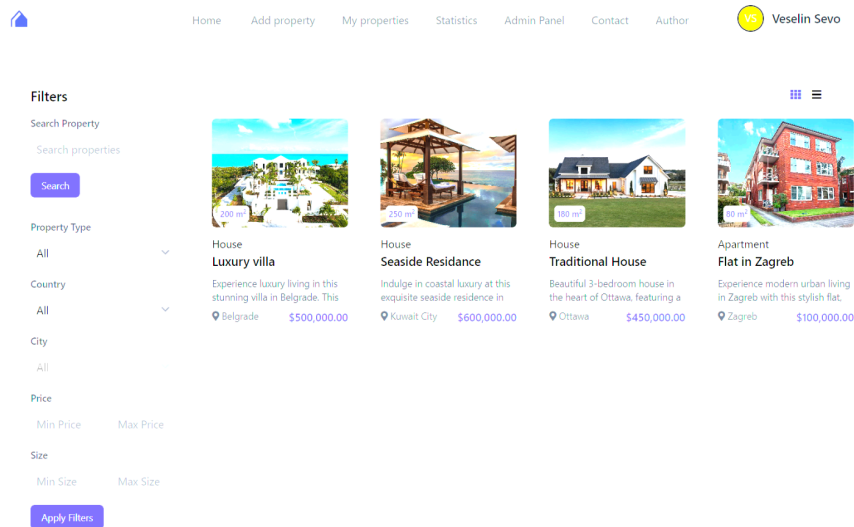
Home Add property My properties Statistics Admin Panel Contact Author

VS Veselin Sevo

Filters

Search Property

Search properties

Search

Property Type

All

Country

All

City

All

Price

Min Price Max Price

Size

Min Size Max Size

Apply Filters

200 $m^2$

House

Luxury villa

Experience luxury living in this stunning villa in Belgrade. This

Belgrade $500,000.00

250 $m^2$

House

Seaside Residance

Indulge in coastal luxury at this exquisite seaside residence in

Kuwait City $600,000.00

180 $m^2$

House

Traditional House

Beautiful 3-bedroom house in the heart of Ottawa, featuring a

Ottawa $450,000.00

80 $m^2$

Apartment

Flat in Zagreb

Experience modern urban living in Zagreb with this stylish flat.

Zagreb $100,000.00